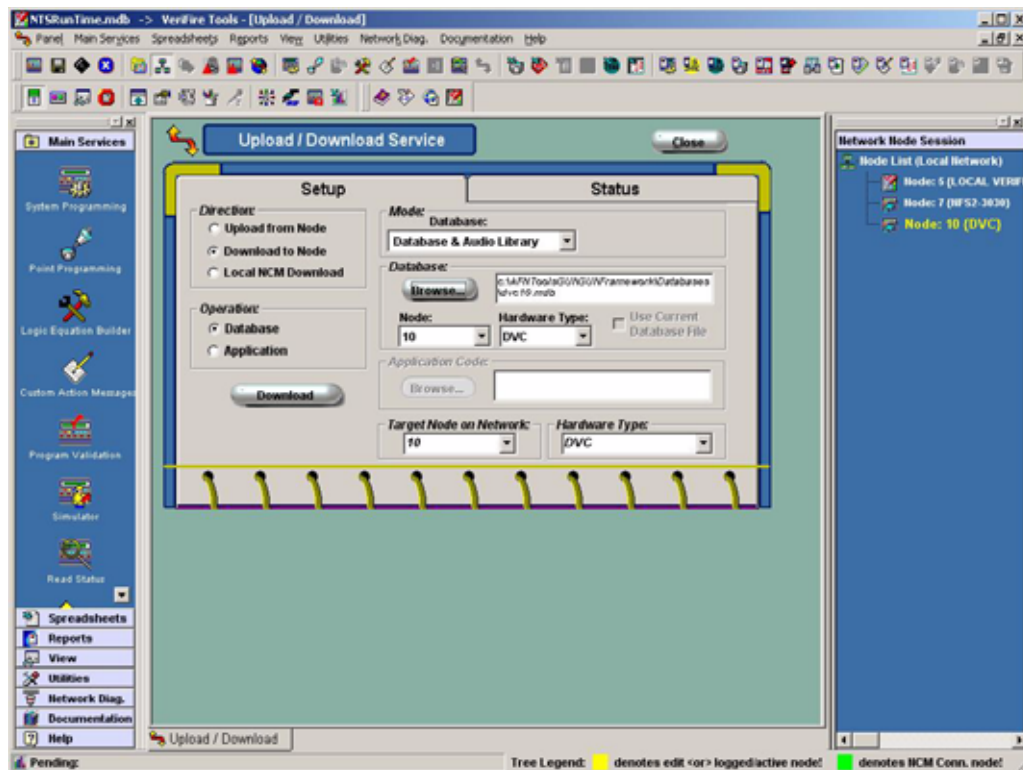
NTSRunTime.mdb -> VeriFire Tools - [Upload / Download]

Panel Main Services Spreadsheets Reports View Utilities Network Diag. Documentation Help

Main Services

System Programming

Point Programming

Logic Equation Builder

Custom Action Messages

Program Validation

Simulator

Read Status

Spreadsheets

Reports

View

Utilities

Network Diag.

Documentation

Help

Upload / Download Service

Close

Setup

Status

Direction:

Upload from Node

Download to Node

Local NCM Download

Operation:

Database

Application

Download

Mode:

Database:

Database & Audio Library

Database:

Browse...

c:\VFNTools\GUI\GUIFramework\Databases\dvc10.mdb

Node:

10

Hardware Type:

DVC

Use Current Database File

Application Code:

Browse...

Target Node on Network:

10

Hardware Type:

DVC

Upload / Download

Network Node Session

Node List (Local Network)

Node: 5 (LOCAL VERIF

Node: 7 (NFS2-3030)

Node: 10 (DVC)

Pending:

Tree Legend: denotes edit <or> logged/active node! denotes NCM Conn. node!